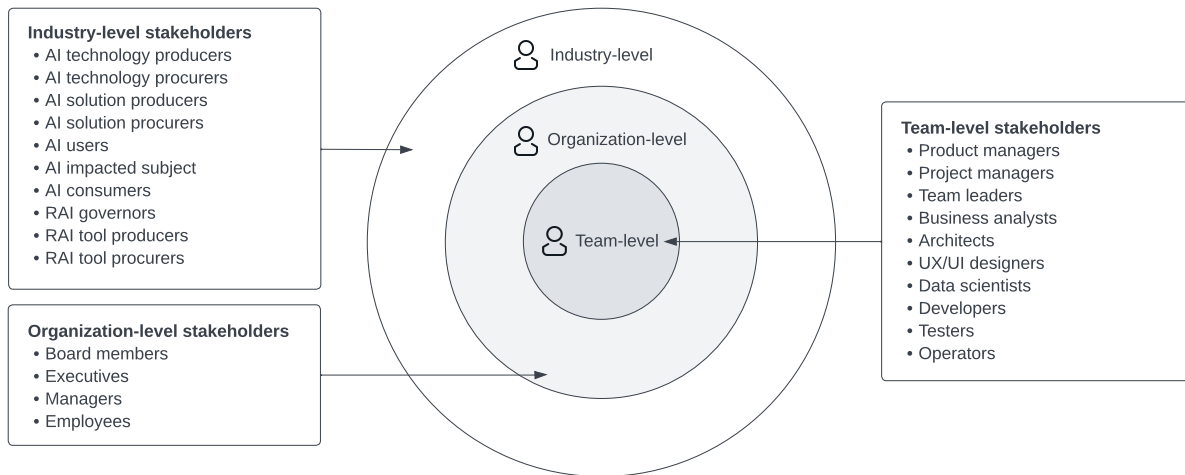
Industry-level stakeholders
• AI technology producers
• AI technology procurers
• AI solution producers
• AI solution procurers
• AI users
• AI impacted subject
• AI consumers
• RAI governors
• RAI tool producers
• RAI tool procurers

Organization-level stakeholders
• Board members
• Executives
• Managers
• Employees

Industry-level

Organization-level

Team-level

Team-level stakeholders
• Product managers
• Project managers
• Team leaders
• Business analysts
• Architects
• UX/UI designers
• Data scientists
• Developers
• Testers
• Operators